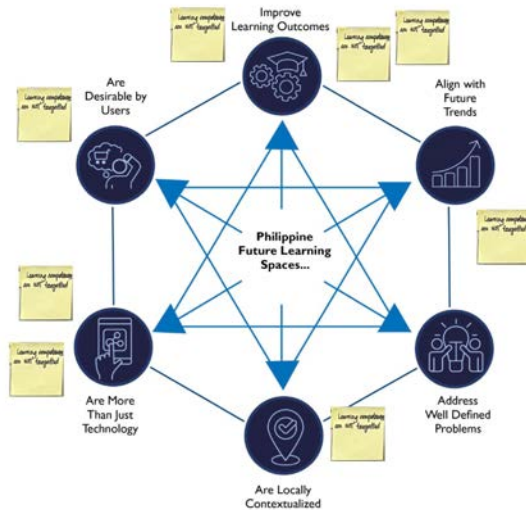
Improve Learning Outcomes

Align with Future Trends

Address Well Defined Problems

Are Locally Contextualized

Are More Than Just Technology

Are Desirable by Users

Philippine Future Learning Spaces...

Learning competencies are not targetted

Learning competencies are not targetted

Learning competencies are not targetted

Learning competencies are not targetted

Learning competencies are not targetted

Learning competencies are not targetted

Learning competencies are not targetted

Learning competencies are not targetted